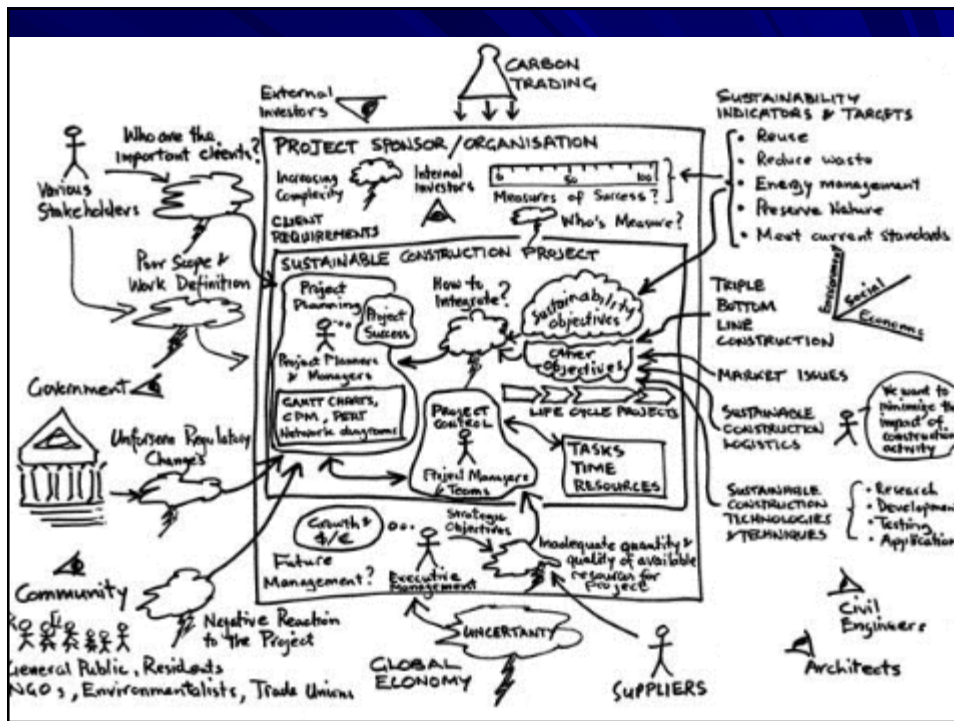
CARBON TRADING

External Investors

SUSTAINABILITY INDICATORS & TARGETS
• Reuse
• Reduce waste
• Energy management
• Preserve Nature
• Meet current standards

Who are the important clients?

Various Stakeholders

PROJECT SPONSOR / ORGANISATION

Increasing Complexity

Internal Investors

0 50 100
Measures of Success?

Who's Measure?

CLIENT REQUIREMENTS

Poor Scope & Work Definition

SUSTAINABLE CONSTRUCTION PROJECT

Project Planning

Project Success

Project Planners & Managers

How to Integrate?

Sustainability objectives

Other objectives

TRIPLE BOTTOM LINE CONSTRUCTION

Environment
Social
Economic

Government

GANTT CHARTS, CPM, PERT Network diagrams

PROJECT CONTROL

Project Managers & Teams

LIFE CYCLE PROJECTS

TASKS
TIME
RESOURCES

MARKET ISSUES

SUSTAINABLE CONSTRUCTION LOGISTICS

We want to minimize the impact of construction activity

Unforseen Regulatory Changes

SUSTAINABLE CONSTRUCTION TECHNOLOGIES & TECHNIQUES

• Research
• Development
• Testing
• Application

Growth & $/€

Strategic Objectives

Future Management?

Executive Management

Inadequate quantity & quality of available resources for project

Community

Negative Reaction to the Project

UNCERTANTY

Civil Engineers

General Public, Residents
NGOs, Environmentalists, Trade Unions

GLOBAL ECONOMY

SUPPLIERS

Architects